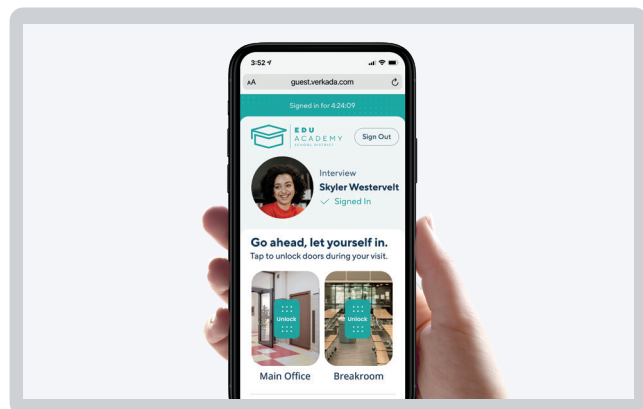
3:52

AA guest.verkada.com

Signed in for 4:24:09

EDU ACADEMY SCHOOL DISTRICT

Sign Out

Interview
Skyler Westervelt
Signed In

Go ahead, let yourself in.
Tap to unlock doors during your visit.

Unlock

Unlock

Main Office

Breakroom